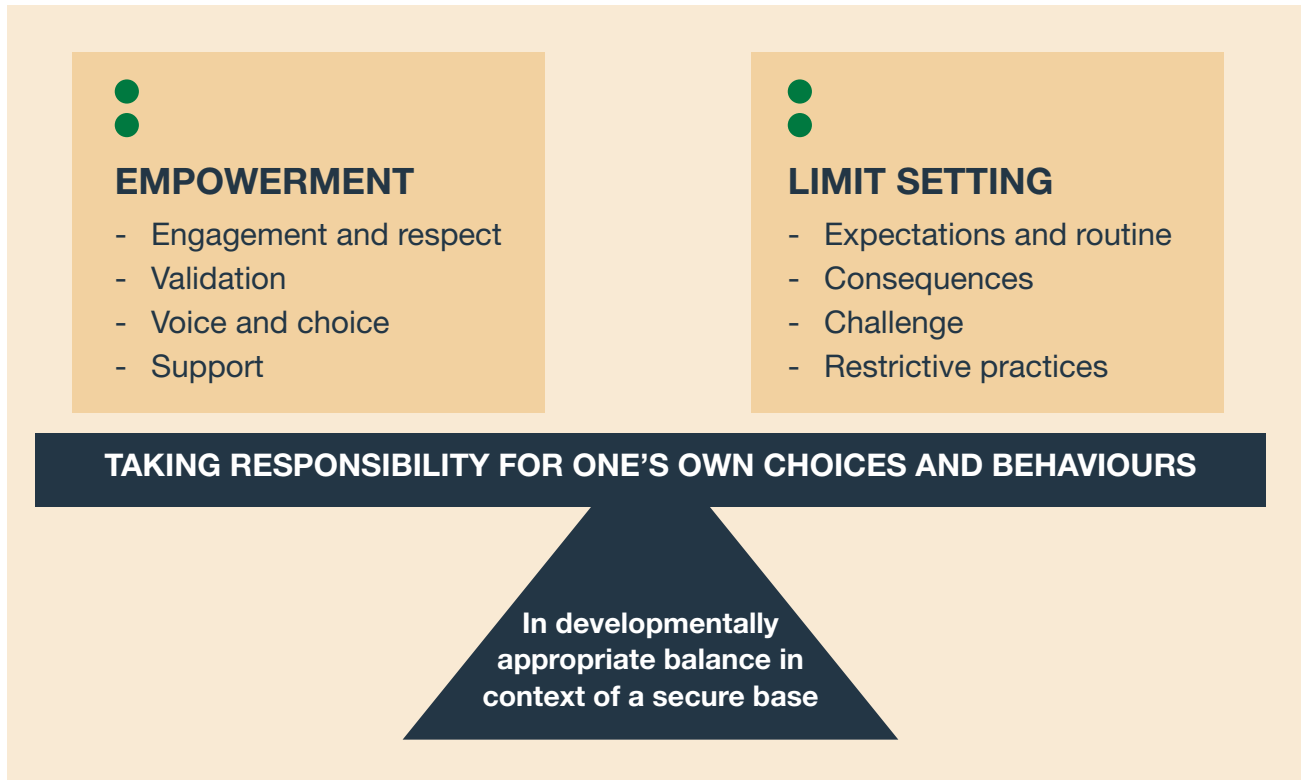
EMPOWERMENT

- Engagement and respect
- Validation
- Voice and choice
- Support

LIMIT SETTING

- Expectations and routine
- Consequences
- Challenge
- Restrictive practices

TAKING RESPONSIBILITY FOR ONE'S OWN CHOICES AND BEHAVIOURS

In developmentally appropriate balance in context of a secure base